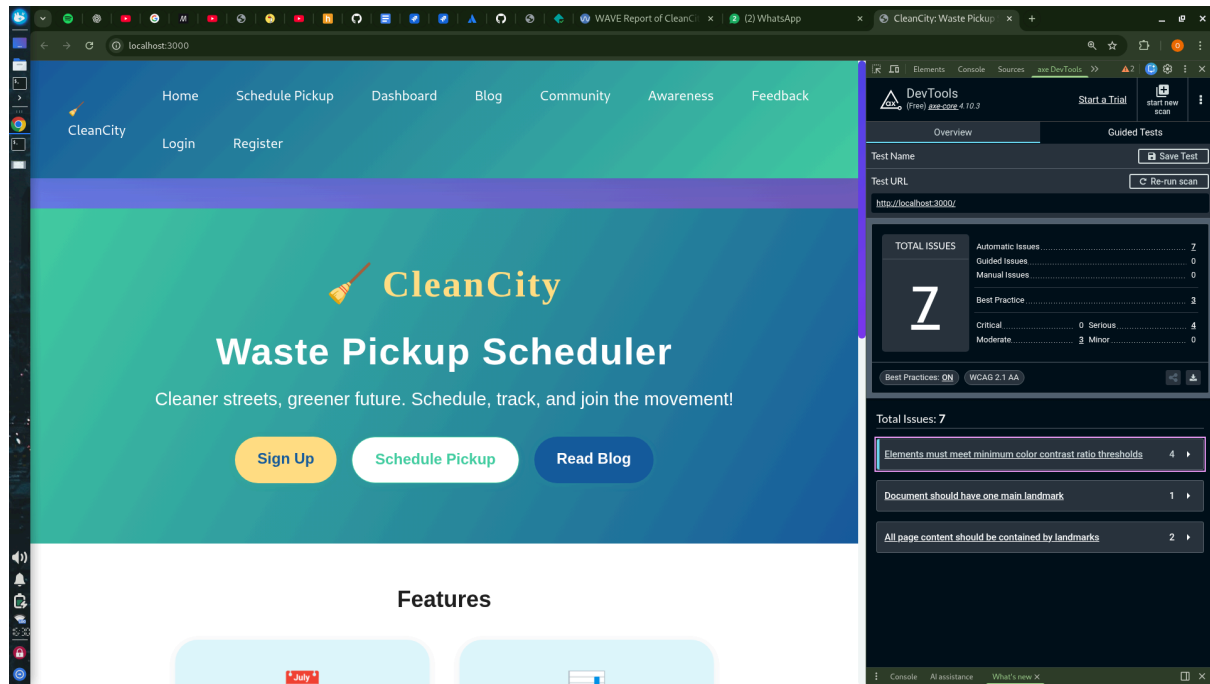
WAVE Report of CleanCi ×
(2) WhatsApp ×
CleanCity: Waste Pickup ×
localhost:3000

CleanCity
Home Schedule Pickup Dashboard Blog Community Awareness Feedback
Login Register

CleanCity

Waste Pickup Scheduler

Cleaner streets, greener future. Schedule, track, and join the movement!

Sign Up Schedule Pickup Read Blog

Features

July

Elements Console Sources axe DevTools
DevTools
(Free) axe-core 4.10.3
Start a Trial
start new scan
Overview
Guided Tests
Test Name
Save Test
Test URL
Re-run scan
http://localhost:3000/
TOTAL ISSUES
7
Automatic Issues 7
Guided Issues 0
Manual Issues 0
Best Practice 3
Critical 0 Serious 4
Moderate 3 Minor 0
Best Practices: ON
WCAG 2.1 AA
Total Issues: 7
Elements must meet minimum color contrast ratio thresholds 4
Document should have one main landmark 1
All page content should be contained by landmarks 2
Console AI assistance What's new ×